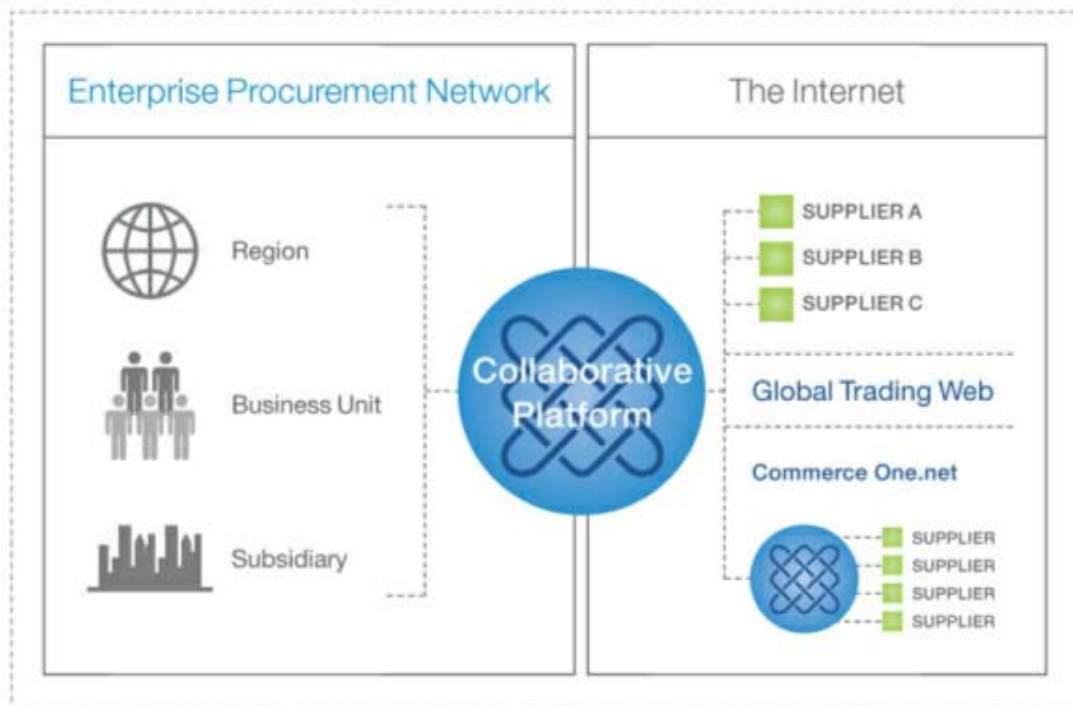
Enterprise Procurement Network

Region

Business Unit

Subsidiary

Collaborative Platform

The Internet

SUPPLIER A

SUPPLIER B

SUPPLIER C

Global Trading Web

Commerce One.net

SUPPLIER

SUPPLIER

SUPPLIER

SUPPLIER